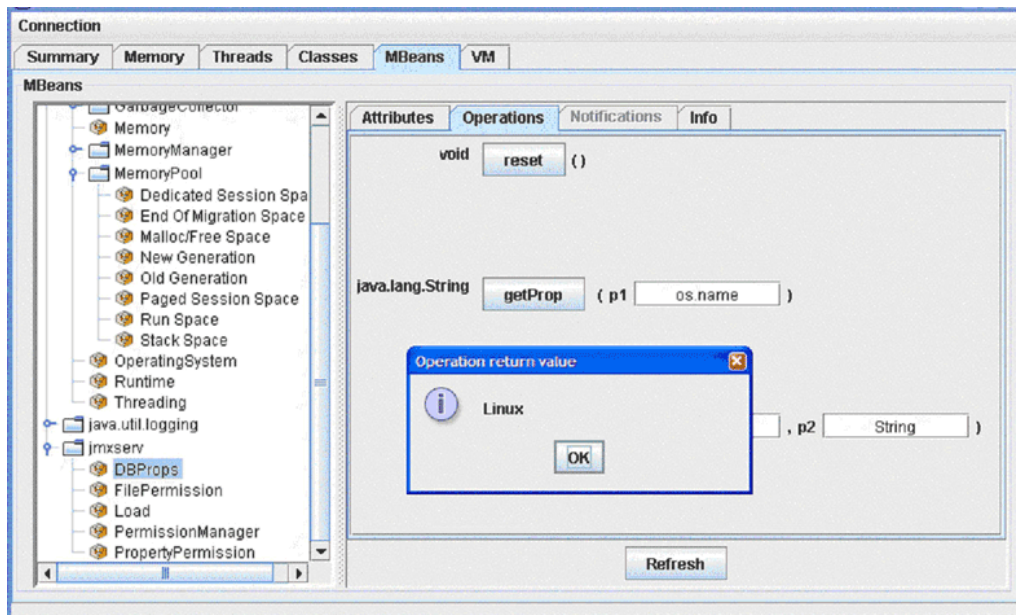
Connection

Summary Memory Threads Classes MBeans VM

MBeans

GarbageCollector
Memory
MemoryManager
MemoryPool
Dedicated Session Spa
End Of Migration Space
Malloc/Free Space
New Generation
Old Generation
Paged Session Space
Run Space
Stack Space
OperatingSystem
Runtime
Threading
java.util.logging
jmxserv
DBProps
FilePermission
Load
PermissionManager
PropertyPermission

Attributes Operations Notifications Info

void reset ()

java.lang.String getProp ( p1 os.name )

, p2 String )

Operation return value

Linux

OK

Refresh